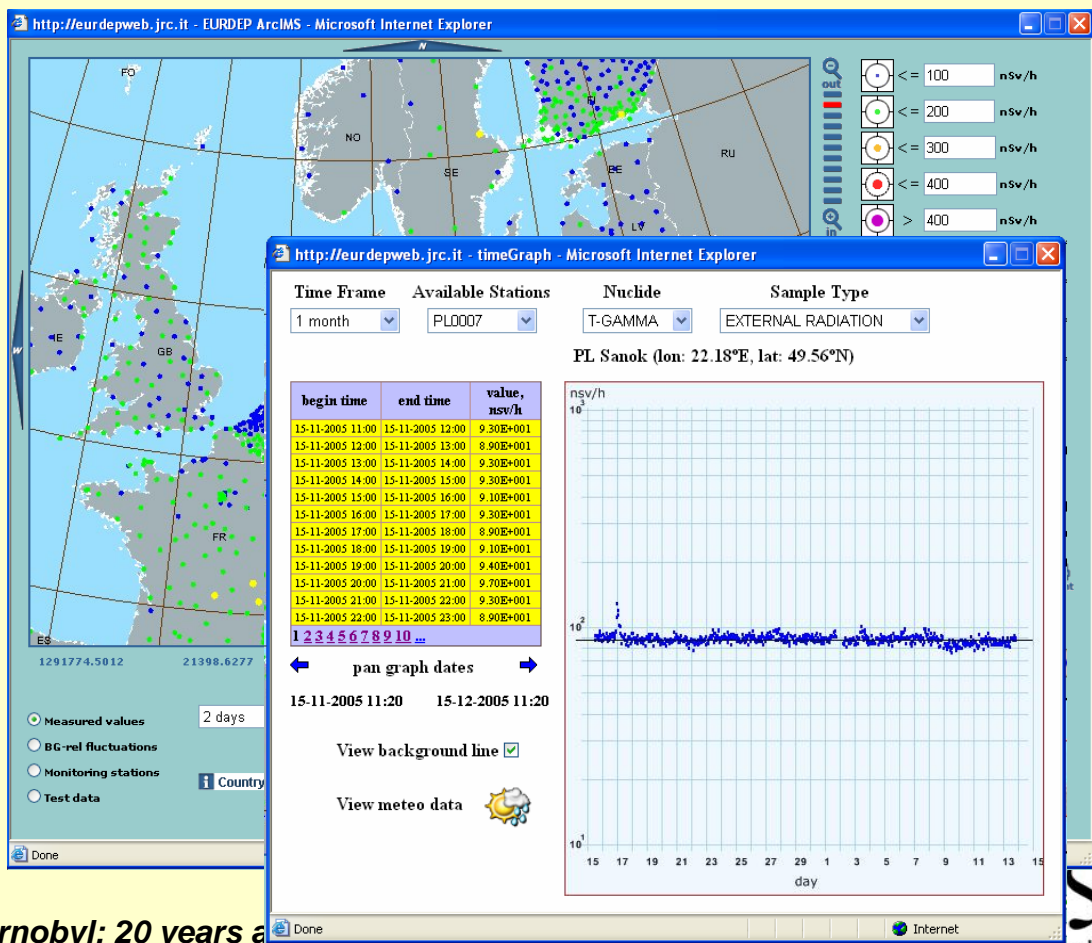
http://eurdepweb.jrc.it - EURDEP ArcIMS - Microsoft Internet Explorer

N

FO

NO

SE

RU

EE

LV

IE

GB

FR

ES

W

out

in

<= 100 nSv/h
<= 200 nSv/h
<= 300 nSv/h
<= 400 nSv/h
> 400 nSv/h

1291774.5012    21398.6277

Measured values
BG-rel fluctuations
Monitoring stations
Test data

2 days

Country

Done

http://eurdepweb.jrc.it - timeGraph - Microsoft Internet Explorer

Time Frame    Available Stations    Nuclide    Sample Type

1 month    PL0007    T-GAMMA    EXTERNAL RADIATION

PL Sanok (lon: 22.18°E, lat: 49.56°N)

| begin time | end time | value, nsv/h |
|---|---|---|
| 15-11-2005 11:00 | 15-11-2005 12:00 | 9.30E+001 |
| 15-11-2005 12:00 | 15-11-2005 13:00 | 8.90E+001 |
| 15-11-2005 13:00 | 15-11-2005 14:00 | 9.30E+001 |
| 15-11-2005 14:00 | 15-11-2005 15:00 | 9.30E+001 |
| 15-11-2005 15:00 | 15-11-2005 16:00 | 9.10E+001 |
| 15-11-2005 16:00 | 15-11-2005 17:00 | 9.30E+001 |
| 15-11-2005 17:00 | 15-11-2005 18:00 | 8.90E+001 |
| 15-11-2005 18:00 | 15-11-2005 19:00 | 9.10E+001 |
| 15-11-2005 19:00 | 15-11-2005 20:00 | 9.40E+001 |
| 15-11-2005 20:00 | 15-11-2005 21:00 | 9.70E+001 |
| 15-11-2005 21:00 | 15-11-2005 22:00 | 9.30E+001 |
| 15-11-2005 22:00 | 15-11-2005 23:00 | 8.90E+001 |

1 2 3 4 5 6 7 8 9 10 ...

pan graph dates

15-11-2005 11:20    15-12-2005 11:20

View background line

View meteo data

nsv/h

$10^3$

$10^2$

$10^1$

15 17 19 21 23 25 27 29 1 3 5 7 9 11 13 15

day

Done    Internet

rnobyl: 20 years a